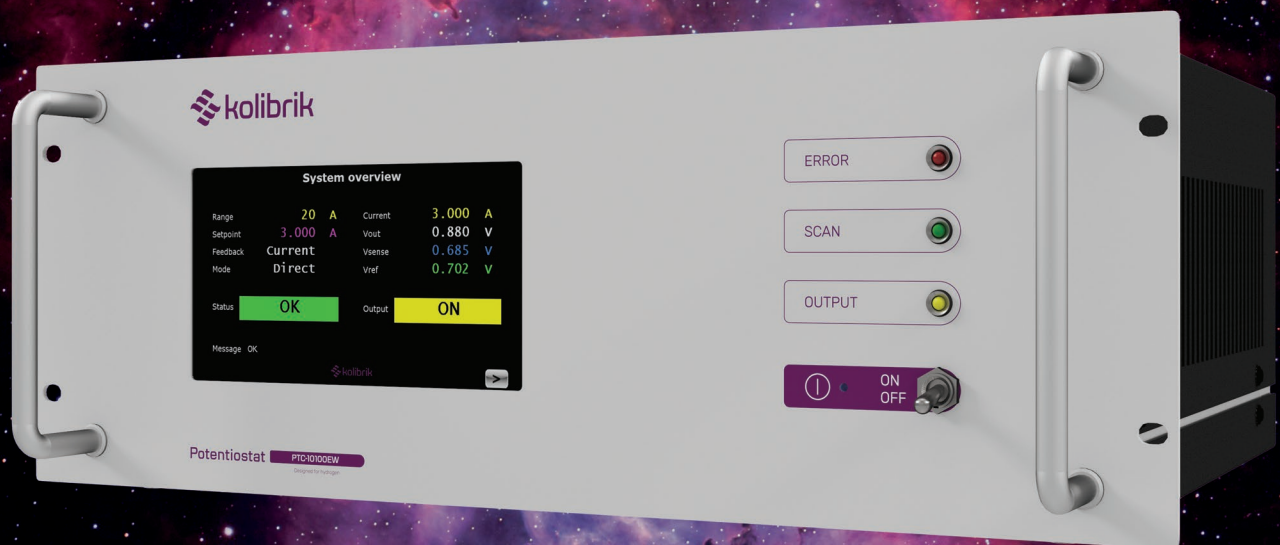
kolibrik

System overview

Range 20 A
Setpoint 3.000 A
Feedback Current
Mode Direct

Current 3.000 A
Vout 0.880 V
Vsense 0.685 V
Vref 0.702 V

Status OK
Output ON

Message OK

kolibrik

>

ERROR

SCAN

OUTPUT

ON
OFF

Potentiostat PTC-10100EW
Designed for hydrogen